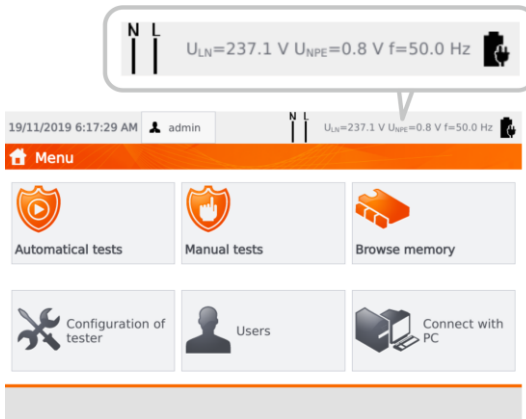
N L
$U_{LN}$=237.1 V $U_{NPE}$=0.8 V f=50.0 Hz

19/11/2019 6:17:29 AM admin
N L
$U_{LN}$=237.1 V $U_{NPE}$=0.8 V f=50.0 Hz

Menu

Automatical tests
Manual tests
Browse memory
Configuration of tester
Users
Connect with PC